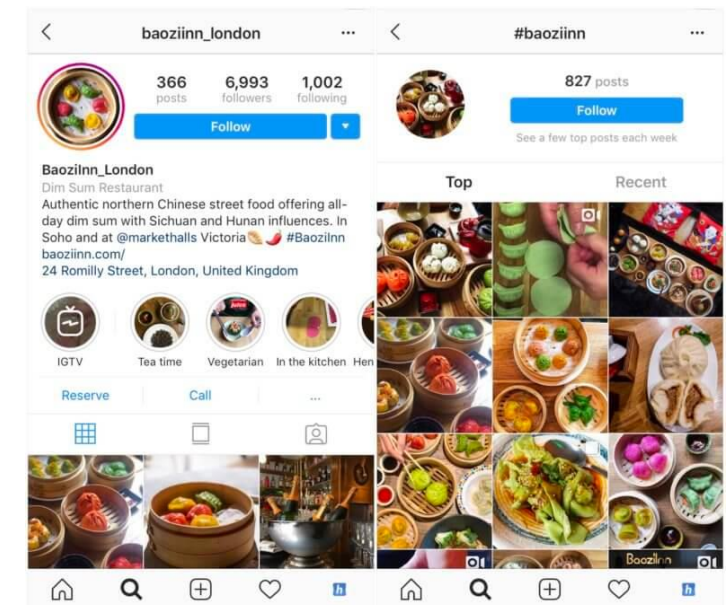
baoziinn_london

366 posts 6,993 followers 1,002 following

Follow

BaoziInn_London
Dim Sum Restaurant
Authentic northern Chinese street food offering all-day dim sum with Sichuan and Hunan influences. In Soho and at @markethalls Victoria #BaoziInn
baoziinn.com/
24 Romilly Street, London, United Kingdom

IGTV Tea time Vegetarian In the kitchen Hen

Reserve Call ...

#baoziinn

827 posts

Follow

See a few top posts each week

Top Recent

BaoziInn